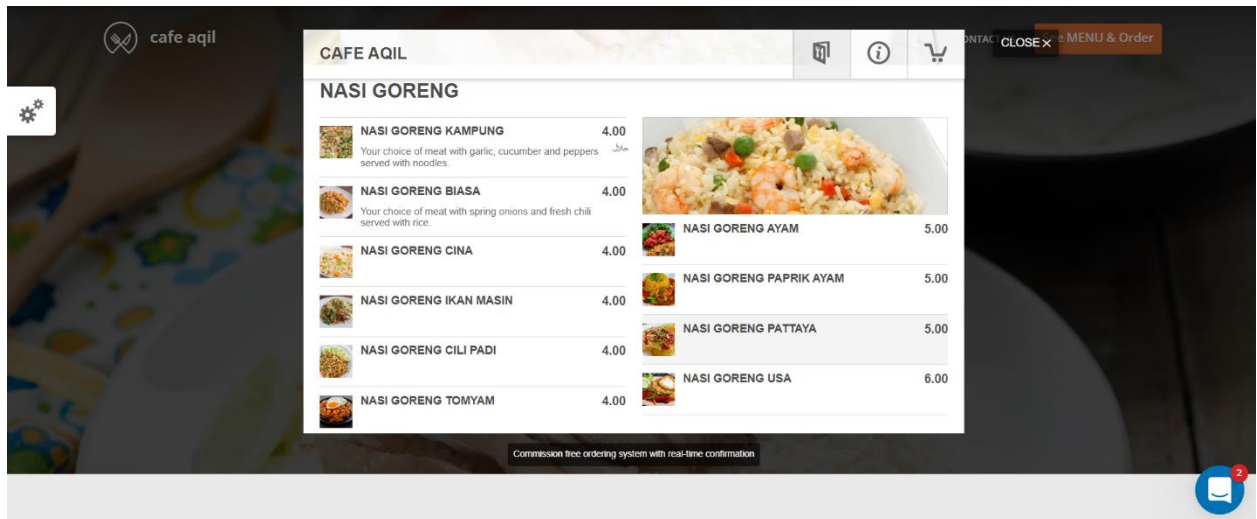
cafe aqil

CAFE AQIL

NTACT CLOSE × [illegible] MENU & Order

NASI GORENG

NASI GORENG KAMPUNG 4.00
Your choice of meat with garlic, cucumber and peppers served with noodles. حلال

NASI GORENG BIASA 4.00
Your choice of meat with spring onions and fresh chili served with rice.

NASI GORENG CINA 4.00

NASI GORENG IKAN MASIN 4.00

NASI GORENG CILI PADI 4.00

NASI GORENG TOMYAM 4.00

NASI GORENG AYAM 5.00

NASI GORENG PAPRIK AYAM 5.00

NASI GORENG PATTAYA 5.00

NASI GORENG USA 6.00

Commission free ordering system with real-time confirmation

2